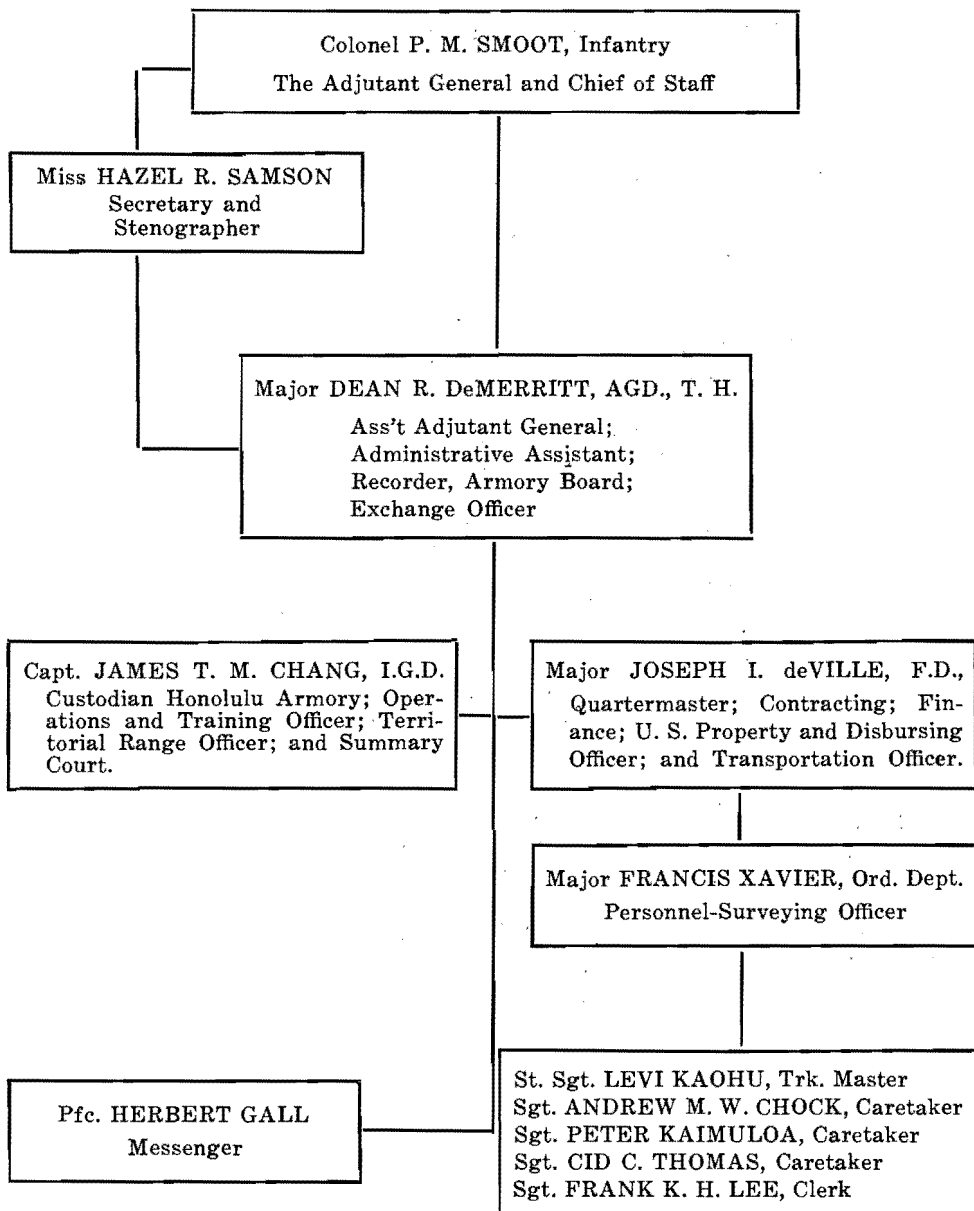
Colonel P. M. SMOOT, Infantry
The Adjutant General and Chief of Staff

Miss HAZEL R. SAMSON
Secretary and Stenographer

Major DEAN R. DeMERRITT, AGD., T. H.
Ass't Adjutant General;
Administrative Assistant;
Recorder, Armory Board;
Exchange Officer

Capt. JAMES T. M. CHANG, I.G.D.
Custodian Honolulu Armory; Operations and Training Officer; Territorial Range Officer; and Summary Court.

Major JOSEPH I. deVILLE, F.D.,
Quartermaster; Contracting; Finance; U. S. Property and Disbursing Officer; and Transportation Officer.

Major FRANCIS XAVIER, Ord. Dept.
Personnel-Surveying Officer

Pfc. HERBERT GALL
Messenger

St. Sgt. LEVI KAOHU, Trk. Master
Sgt. ANDREW M. W. CHOCK, Caretaker
Sgt. PETER KAIMULOA, Caretaker
Sgt. CID C. THOMAS, Caretaker
Sgt. FRANK K. H. LEE, Clerk